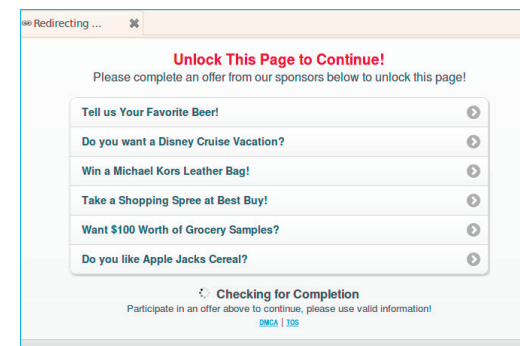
Redirecting ...

Unlock This Page to Continue!

Please complete an offer from our sponsors below to unlock this page!

Tell us Your Favorite Beer!

Do you want a Disney Cruise Vacation?

Win a Michael Kors Leather Bag!

Take a Shopping Spree at Best Buy!

Want $100 Worth of Grocery Samples?

Do you like Apple Jacks Cereal?

Checking for Completion

Participate in an offer above to continue, please use valid information!

DMCA | TOS